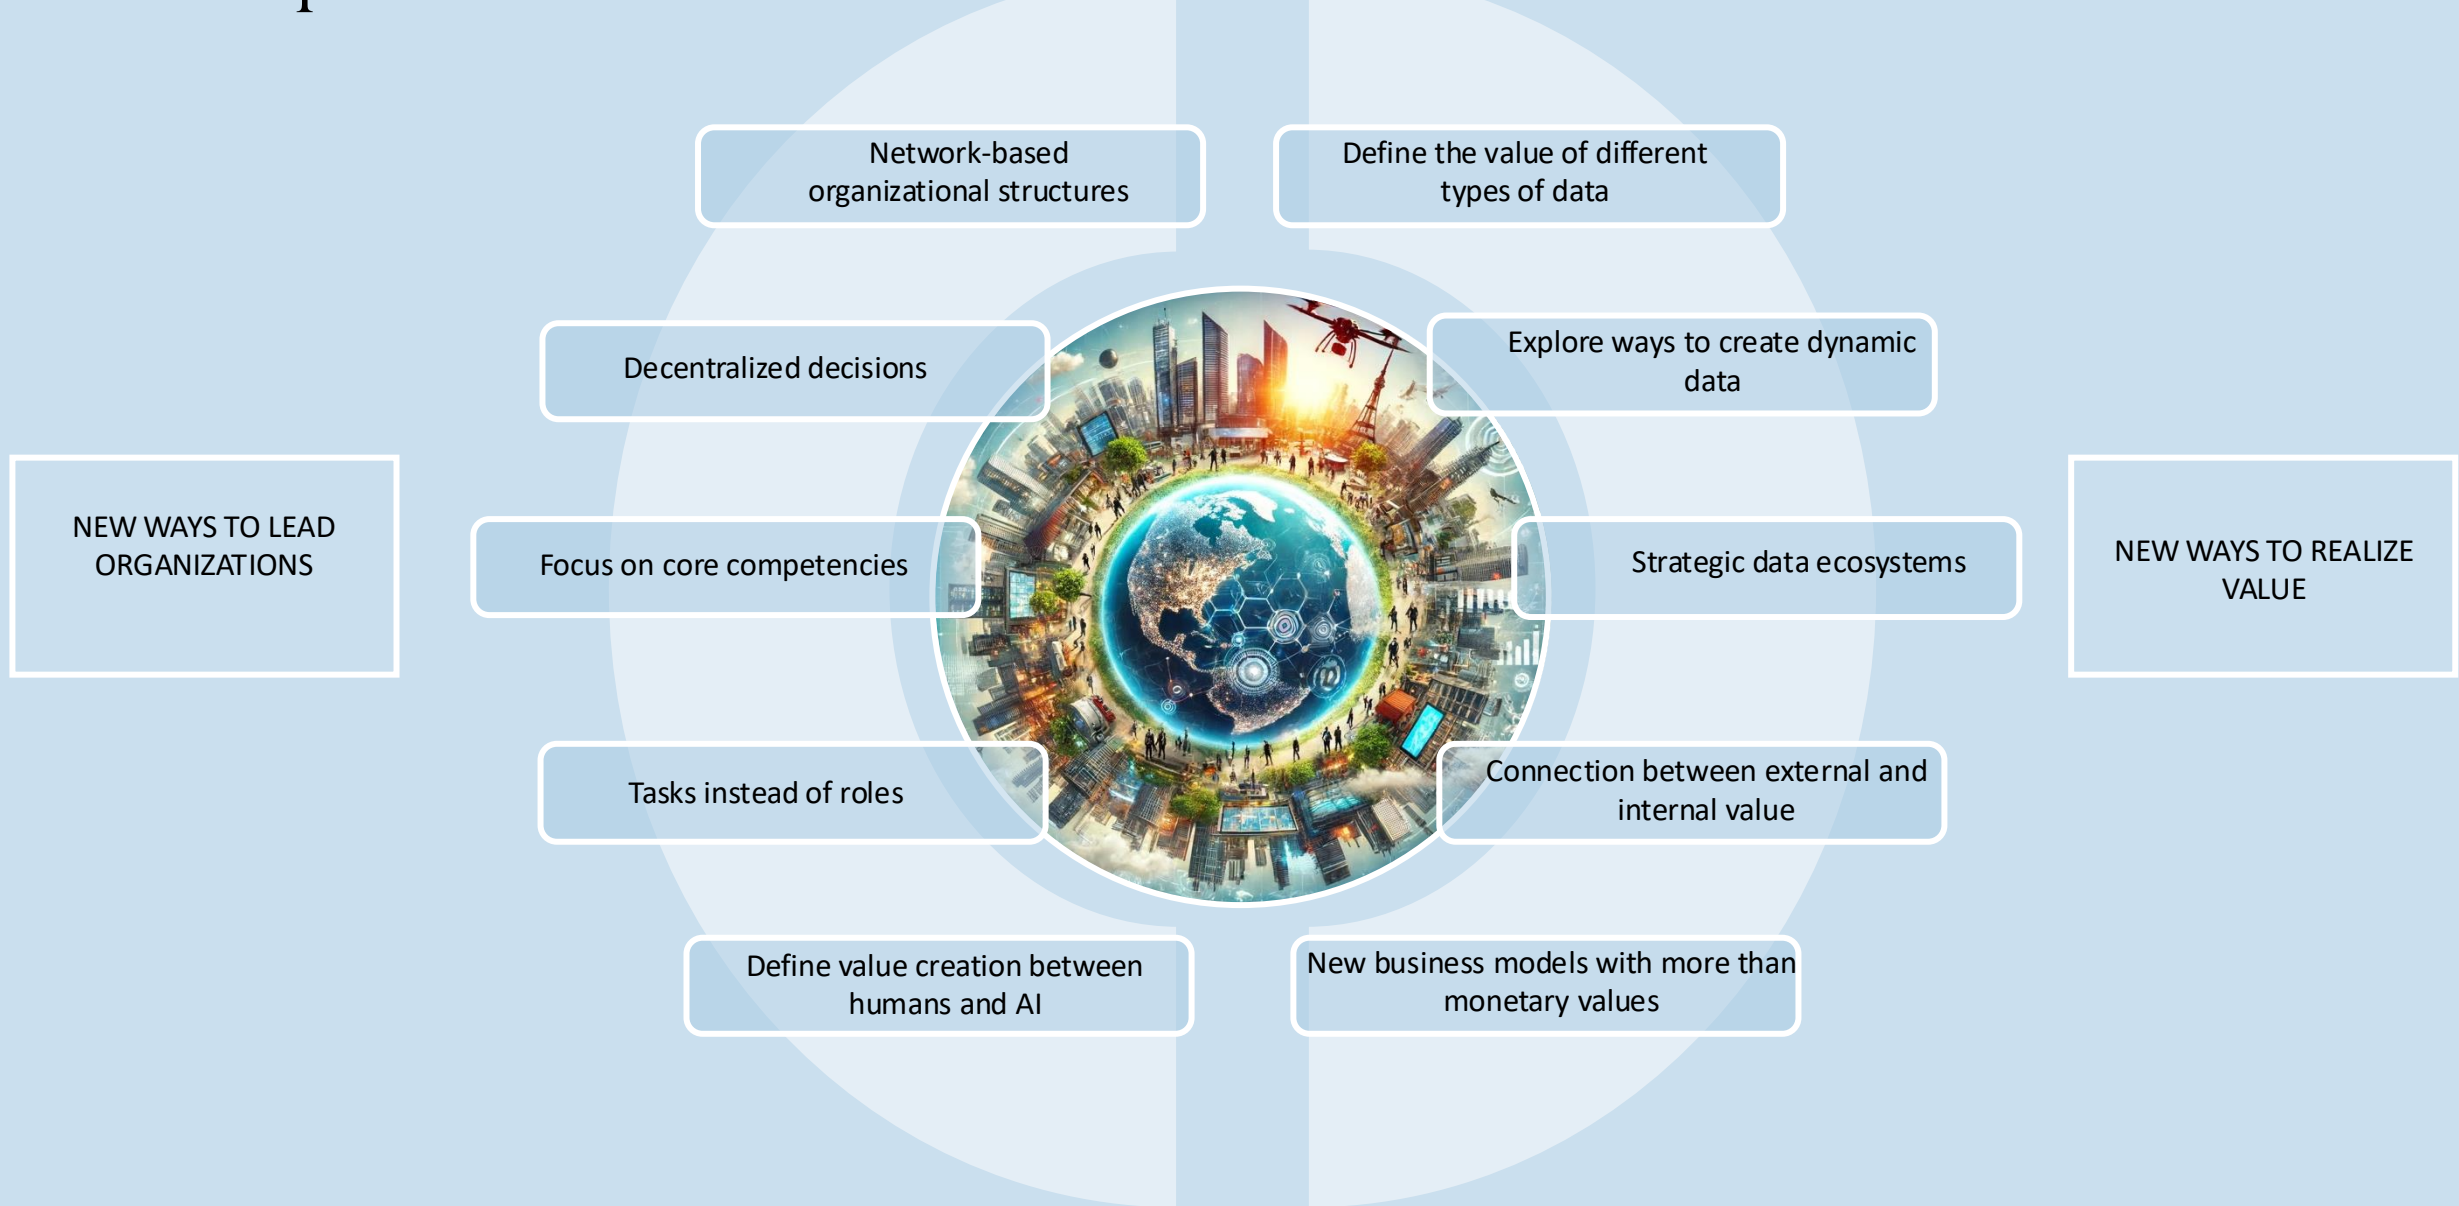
NEW WAYS TO LEAD ORGANIZATIONS

Network-based organizational structures

Decentralized decisions

Focus on core competencies

Tasks instead of roles

Define value creation between humans and AI

Define the value of different types of data

Explore ways to create dynamic data

Strategic data ecosystems

Connection between external and internal value

New business models with more than monetary values

NEW WAYS TO REALIZE VALUE